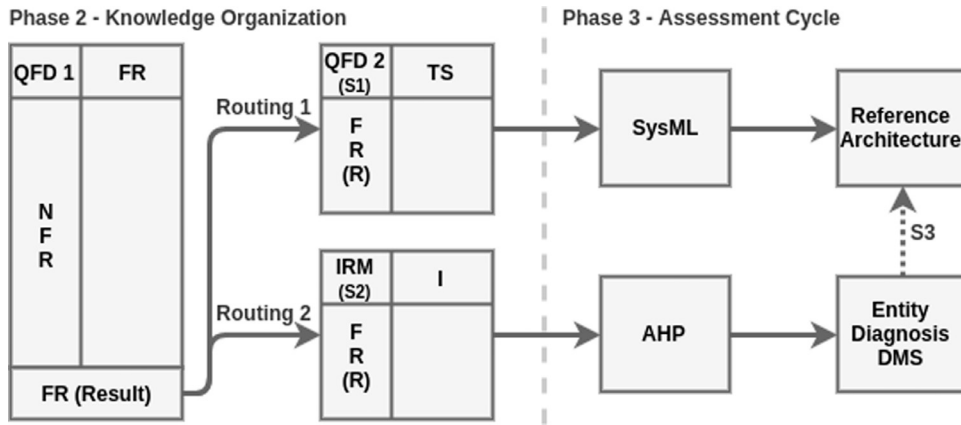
Phase 2 - Knowledge Organization

Phase 3 - Assessment Cycle

| QFD 1 | FR |
|---|---|
| N F R | |
| FR (Result) | |

Routing 1

Routing 2

| QFD 2 (S1) | TS |
|---|---|
| F R (R) | |

| IRM (S2) | I |
|---|---|
| F R (R) | |

SysML

Reference Architecture

S3

AHP

Entity Diagnosis DMS